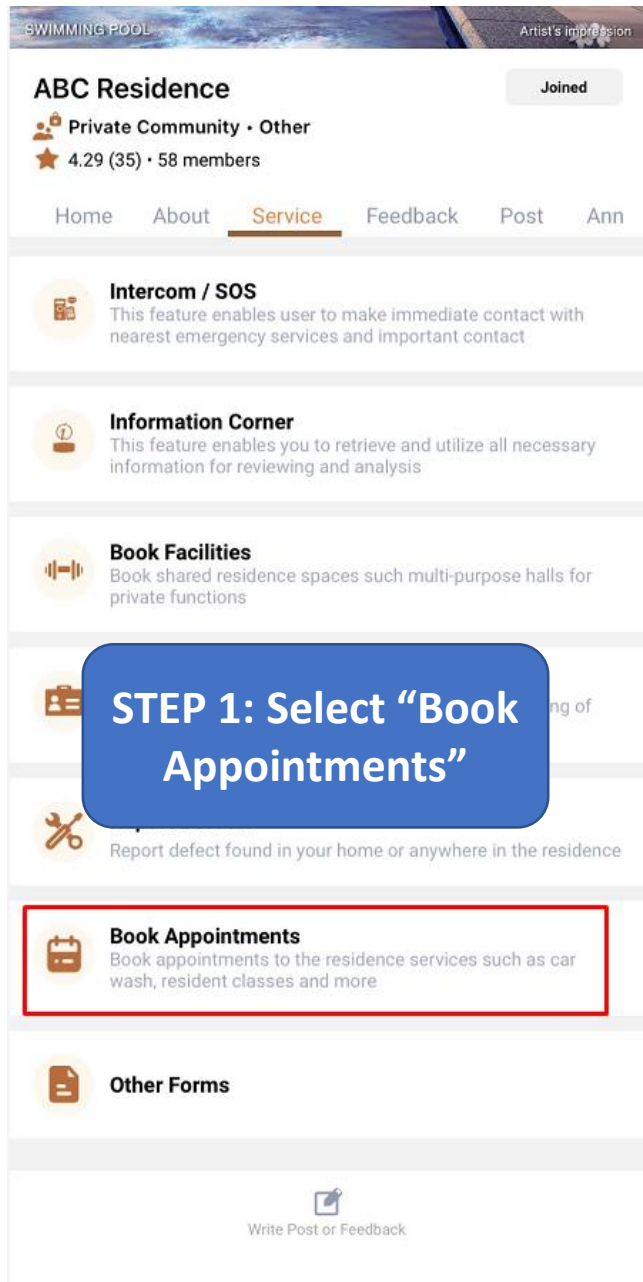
SWIMMING POOL

Artist's impression

ABC Residence

Joined

Private Community • Other

4.29 (35) • 58 members

Home About Service Feedback Post Ann

Intercom / SOS
This feature enables user to make immediate contact with nearest emergency services and important contact

Information Corner
This feature enables you to retrieve and utilize all necessary information for reviewing and analysis

Book Facilities
Book shared residence spaces such multi-purpose halls for private functions

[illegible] ng of

STEP 1: Select "Book Appointments"

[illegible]
Report defect found in your home or anywhere in the residence

Book Appointments
Book appointments to the residence services such as car wash, resident classes and more

Other Forms

Write Post or Feedback